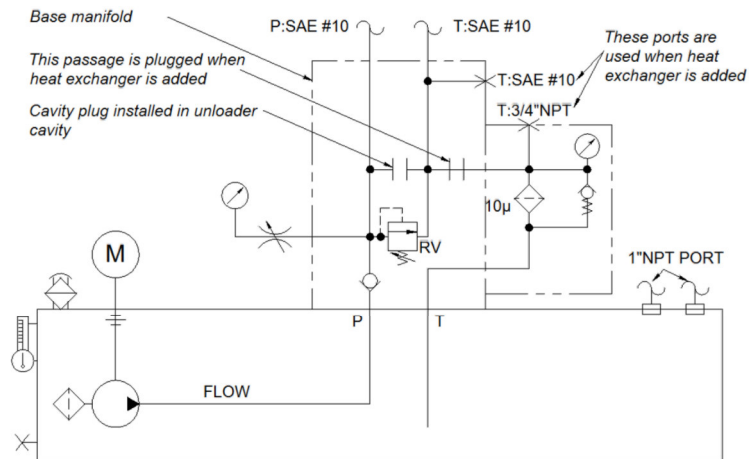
Base manifold

This passage is plugged when heat exchanger is added

Cavity plug installed in unloader cavity

P:SAE #10

T:SAE #10

These ports are used when heat exchanger is added

T:SAE #10

T:3/4"NPT

10µ

RV

M

1"NPT PORT

P

T

FLOW